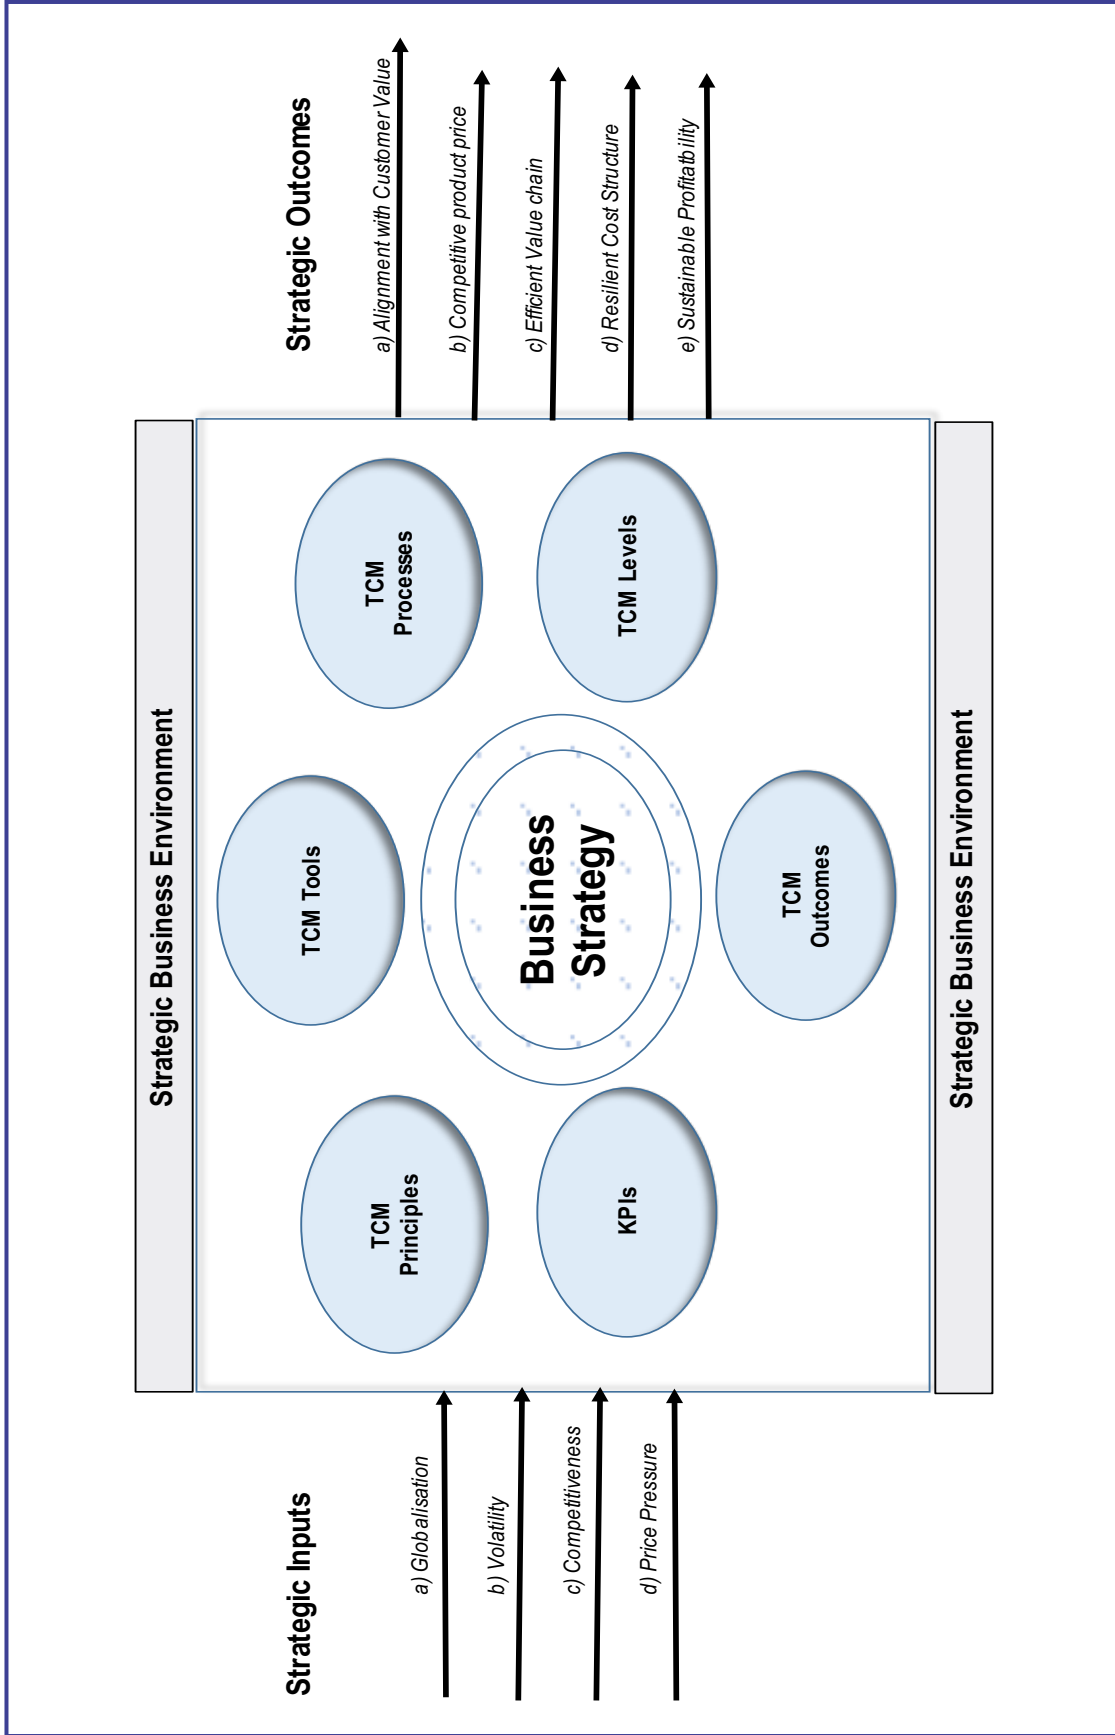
Strategic Inputs

a) Globalisation

b) Volatility

c) Competitiveness

d) Price Pressure

Strategic Business Environment

TCM Principles

TCM Tools

TCM Processes

KPIs

Business Strategy

TCM Outcomes

TCM Levels

Strategic Business Environment

Strategic Outcomes

a) Alignment with Customer Value

b) Competitive product price

c) Efficient Value chain

d) Resilient Cost Structure

e) Sustainable Profitability